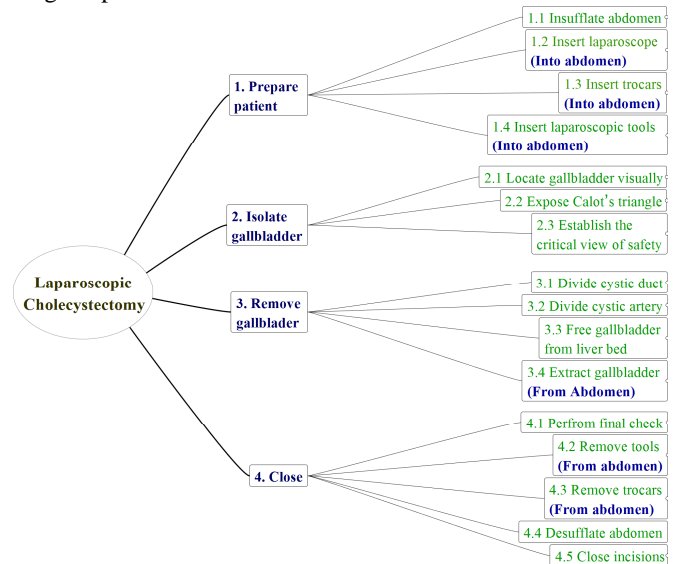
Laparoscopic Cholecystectomy

1. Prepare patient

1.1 Insufflate abdomen

1.2 Insert laparoscope (Into abdomen)

1.3 Insert trocars (Into abdomen)

1.4 Insert laparoscopic tools (Into abdomen)

2. Isolate gallbladder

2.1 Locate gallbladder visually

2.2 Expose Calot's triangle

2.3 Establish the critical view of safety

3. Remove gallblader

3.1 Divide cystic duct

3.2 Divide cystic artery

3.3 Free gallbladder from liver bed

3.4 Extract gallbladder (From Abdomen)

4. Close

4.1 Perfrom final check

4.2 Remove tools (From abdomen)

4.3 Remove trocars (From abdomen)

4.4 Desufflate abdomen

4.5 Close incisions